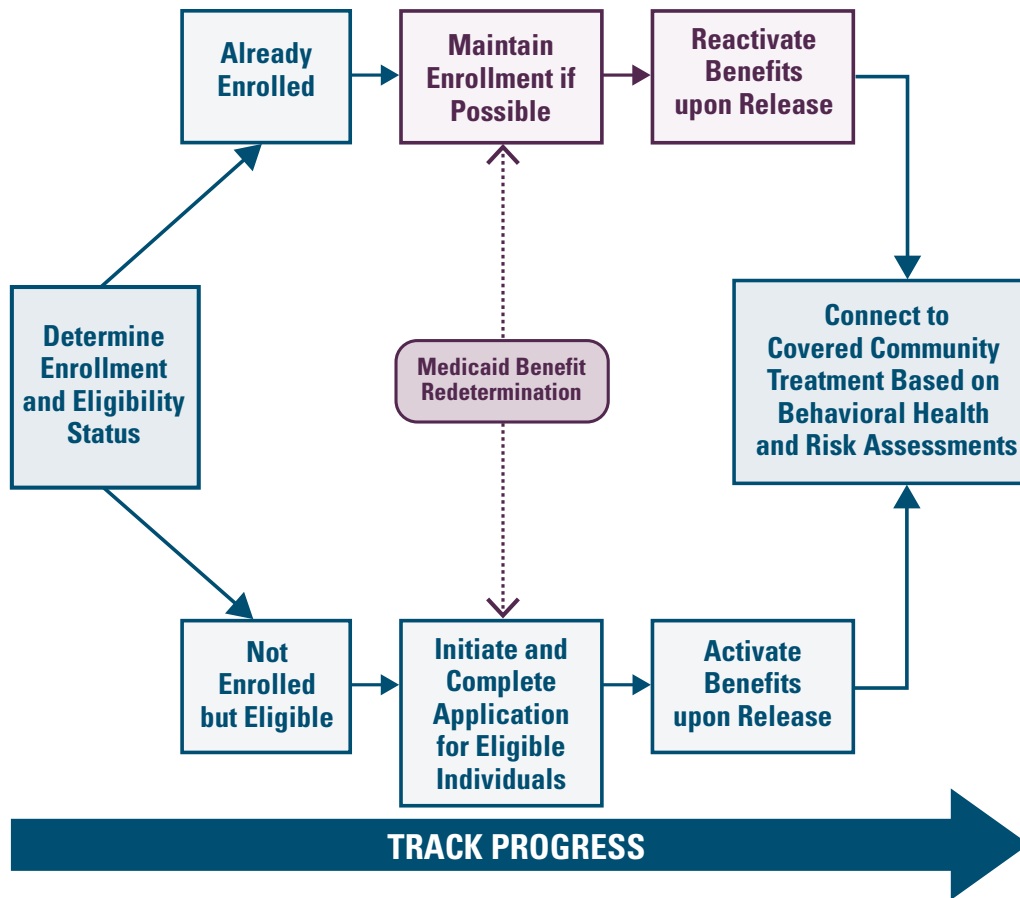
Already Enrolled

Maintain Enrollment if Possible

Reactivate Benefits upon Release

Determine Enrollment and Eligibility Status

Medicaid Benefit Redetermination

Connect to Covered Community Treatment Based on Behavioral Health and Risk Assessments

Not Enrolled but Eligible

Initiate and Complete Application for Eligible Individuals

Activate Benefits upon Release

TRACK PROGRESS